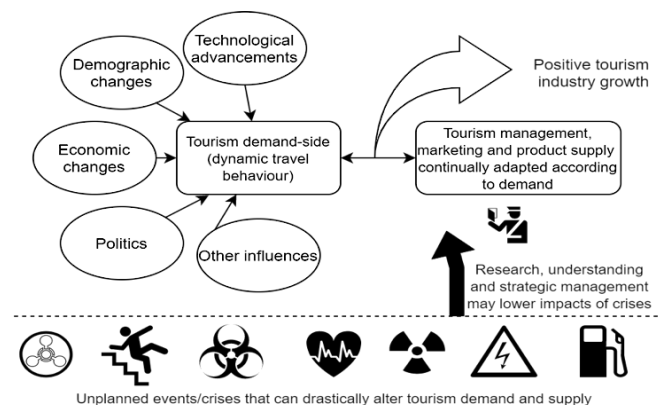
Demographic changes

Technological advancements

Positive tourism industry growth

Economic changes

Tourism demand-side (dynamic travel behaviour)

Tourism management, marketing and product supply continually adapted according to demand

Politics

Other influences

Research, understanding and strategic management may lower impacts of crises

Unplanned events/crises that can drastically alter tourism demand and supply